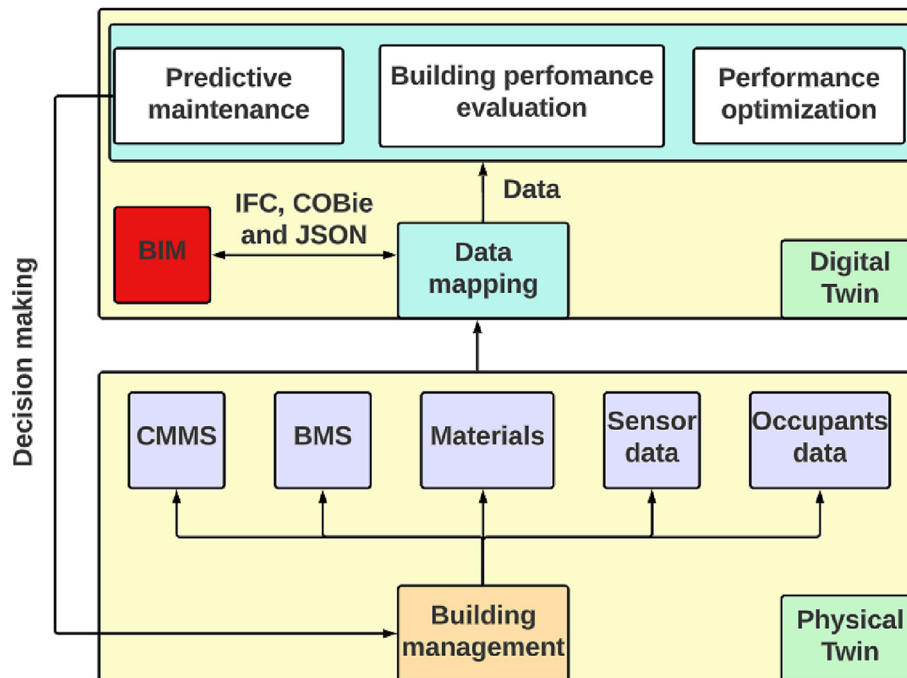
Predictive maintenance

Building perfomance evaluation

Performance optimization

Data

IFC, COBie and JSON

BIM

Data mapping

Digital Twin

Decision making

CMMS

BMS

Materials

Sensor data

Occupants data

Building management

Physical Twin